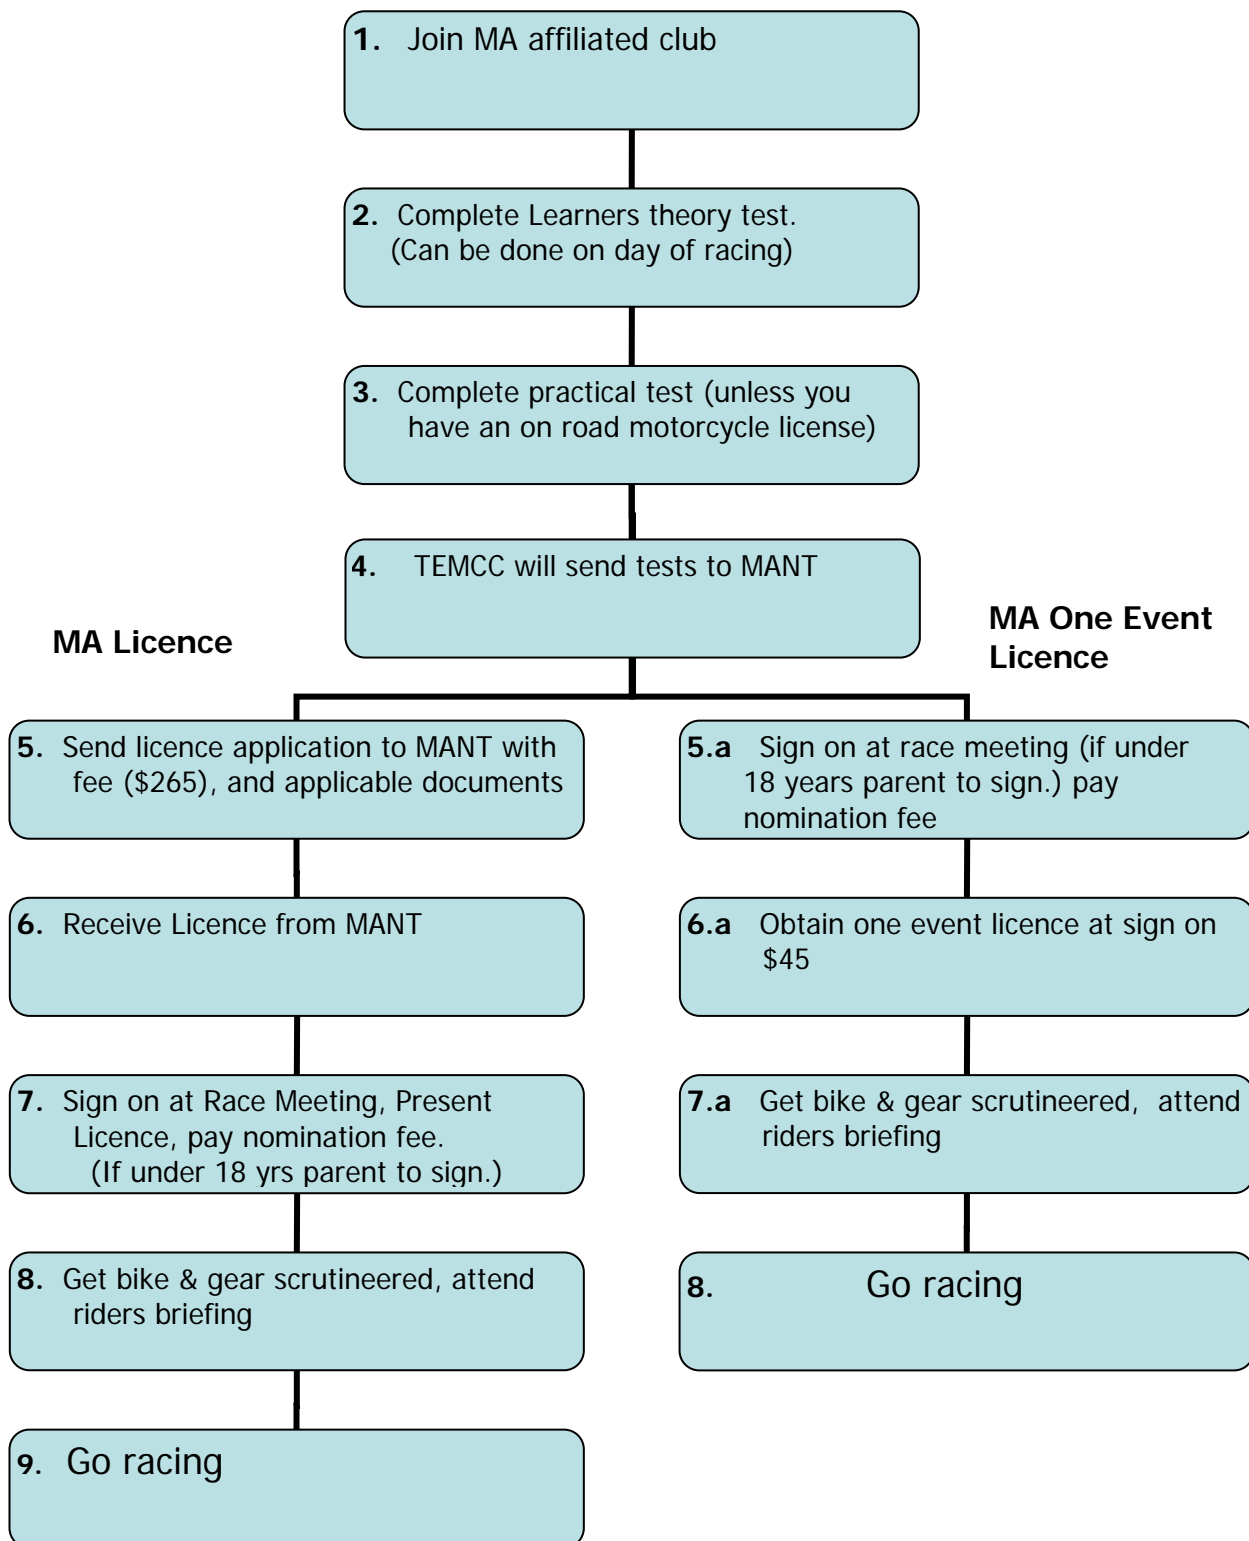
1. Join MA affiliated club

2. Complete Learners theory test. (Can be done on day of racing)

3. Complete practical test (unless you have an on road motorcycle license)

4. TEMCC will send tests to MANT

MA Licence

MA One Event Licence

5. Send licence application to MANT with fee ($265), and applicable documents

6. Receive Licence from MANT

7. Sign on at Race Meeting, Present Licence, pay nomination fee. (If under 18 yrs parent to sign.)

8. Get bike & gear scrutineered, attend riders briefing

9. Go racing

5.a Sign on at race meeting (if under 18 years parent to sign.) pay nomination fee

6.a Obtain one event licence at sign on $45

7.a Get bike & gear scrutineered, attend riders briefing

8. Go racing